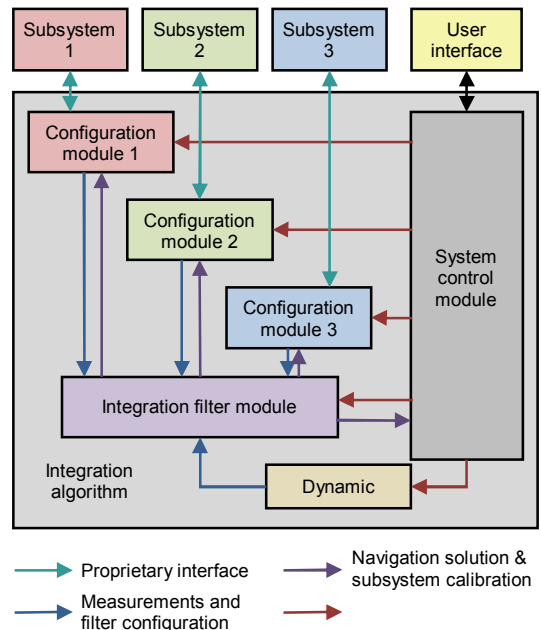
Subsystem 1

Subsystem 2

Subsystem 3

User interface

Configuration module 1

Configuration module 2

Configuration module 3

System control module

Integration filter module

Integration algorithm

Dynamic

Proprietary interface

Navigation solution & subsystem calibration

Measurements and filter configuration